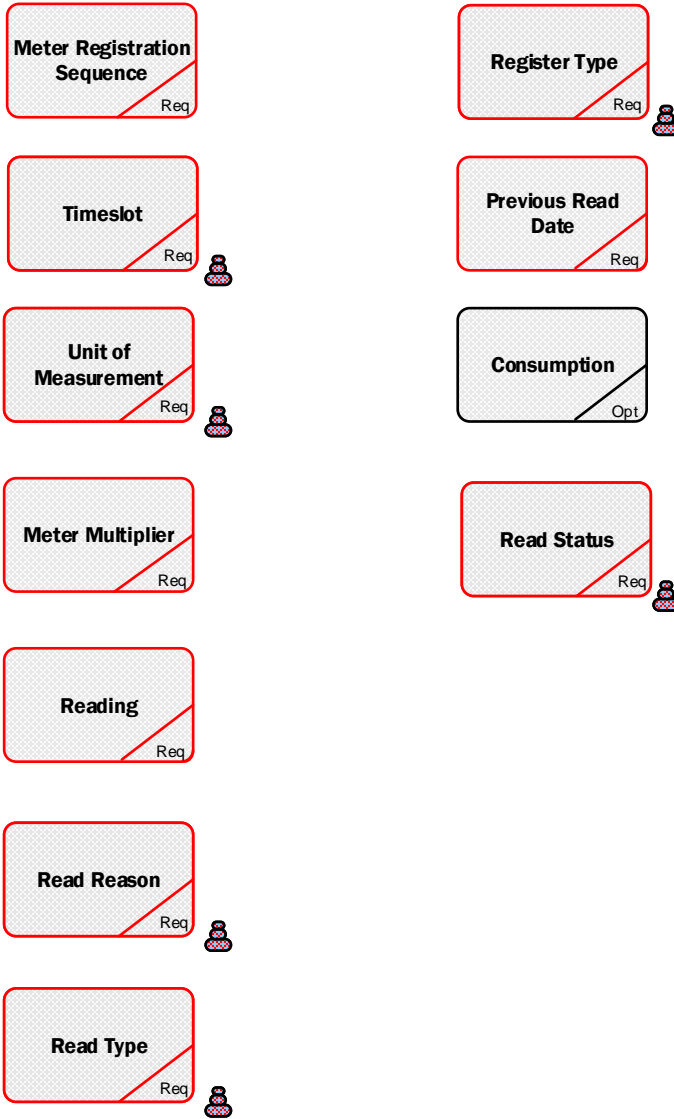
Meter Registration Sequence

Req

Register Type

Req

Timeslot

Req

Previous Read Date

Req

Unit of Measurement

Req

Consumption

Opt

Meter Multiplier

Req

Read Status

Req

Reading

Req

Read Reason

Req

Read Type

Req